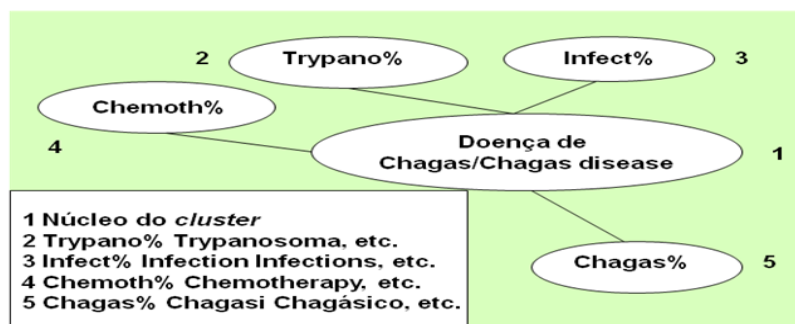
2 Trypano%

Infect% 3

Chemoth%

4

Doença de Chagas/Chagas disease

1

1 Núcleo do *cluster*
2 Trypano% Trypanosoma, etc.
3 Infect% Infection Infections, etc.
4 Chemoth% Chemotherapy, etc.
5 Chagas% Chagasi Chagásico, etc.

Chagas% 5